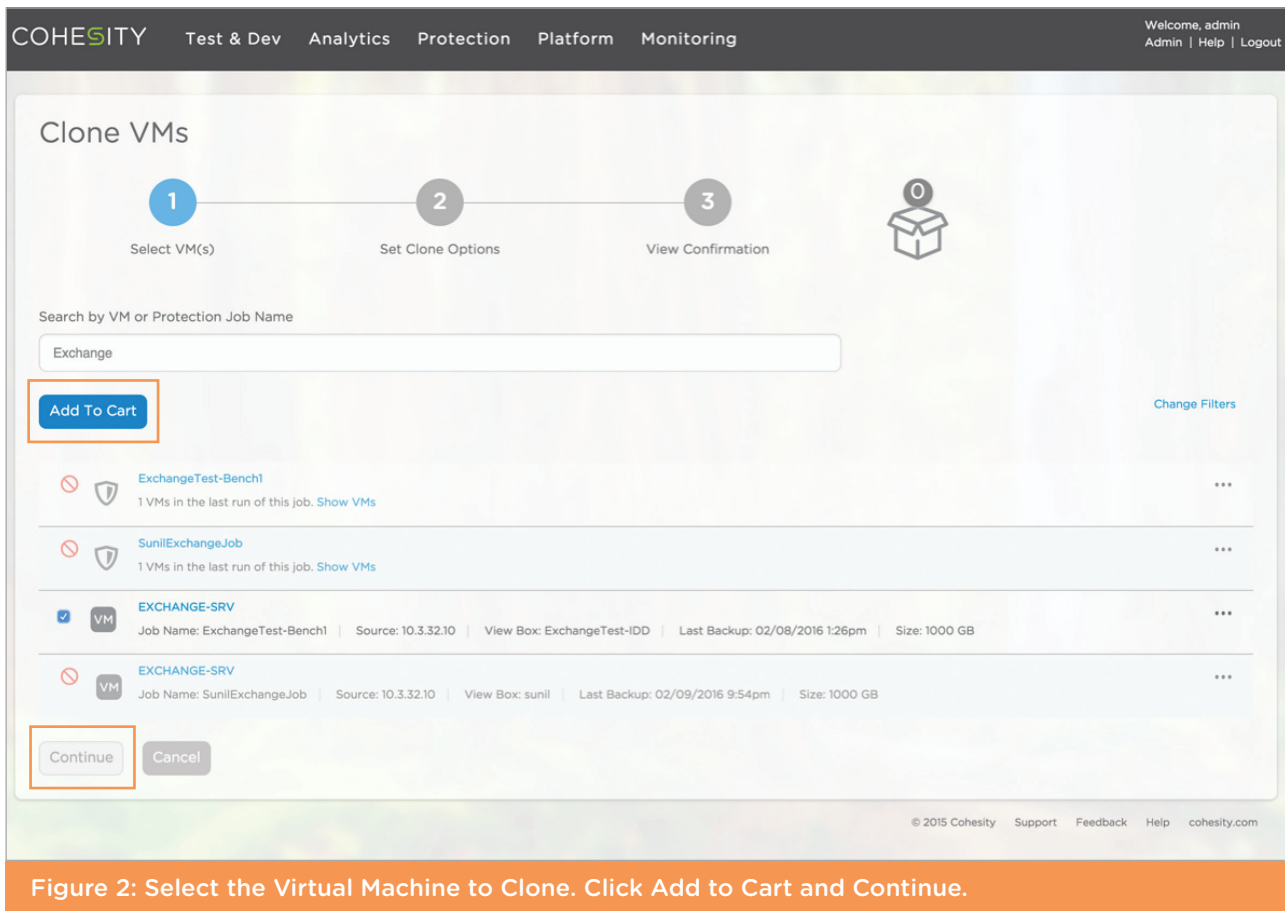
COHESITY Test & Dev Analytics Protection Platform Monitoring

Welcome, admin
Admin | Help | Logout

Clone VMs

1 Select VM(s)
2 Set Clone Options
3 View Confirmation
0

Search by VM or Protection Job Name

Exchange

Add To Cart

Change Filters

ExchangeTest-Bench1
1 VMs in the last run of this job. Show VMs

SunilExchangeJob
1 VMs in the last run of this job. Show VMs

VM EXCHANGE-SRV
Job Name: ExchangeTest-Bench1 | Source: 10.3.32.10 | View Box: ExchangeTest-IDD | Last Backup: 02/08/2016 1:26pm | Size: 1000 GB

VM EXCHANGE-SRV
Job Name: SunilExchangeJob | Source: 10.3.32.10 | View Box: sunil | Last Backup: 02/09/2016 9:54pm | Size: 1000 GB

Continue Cancel

© 2015 Cohesity Support Feedback Help cohesity.com

Figure 2: Select the Virtual Machine to Clone. Click Add to Cart and Continue.